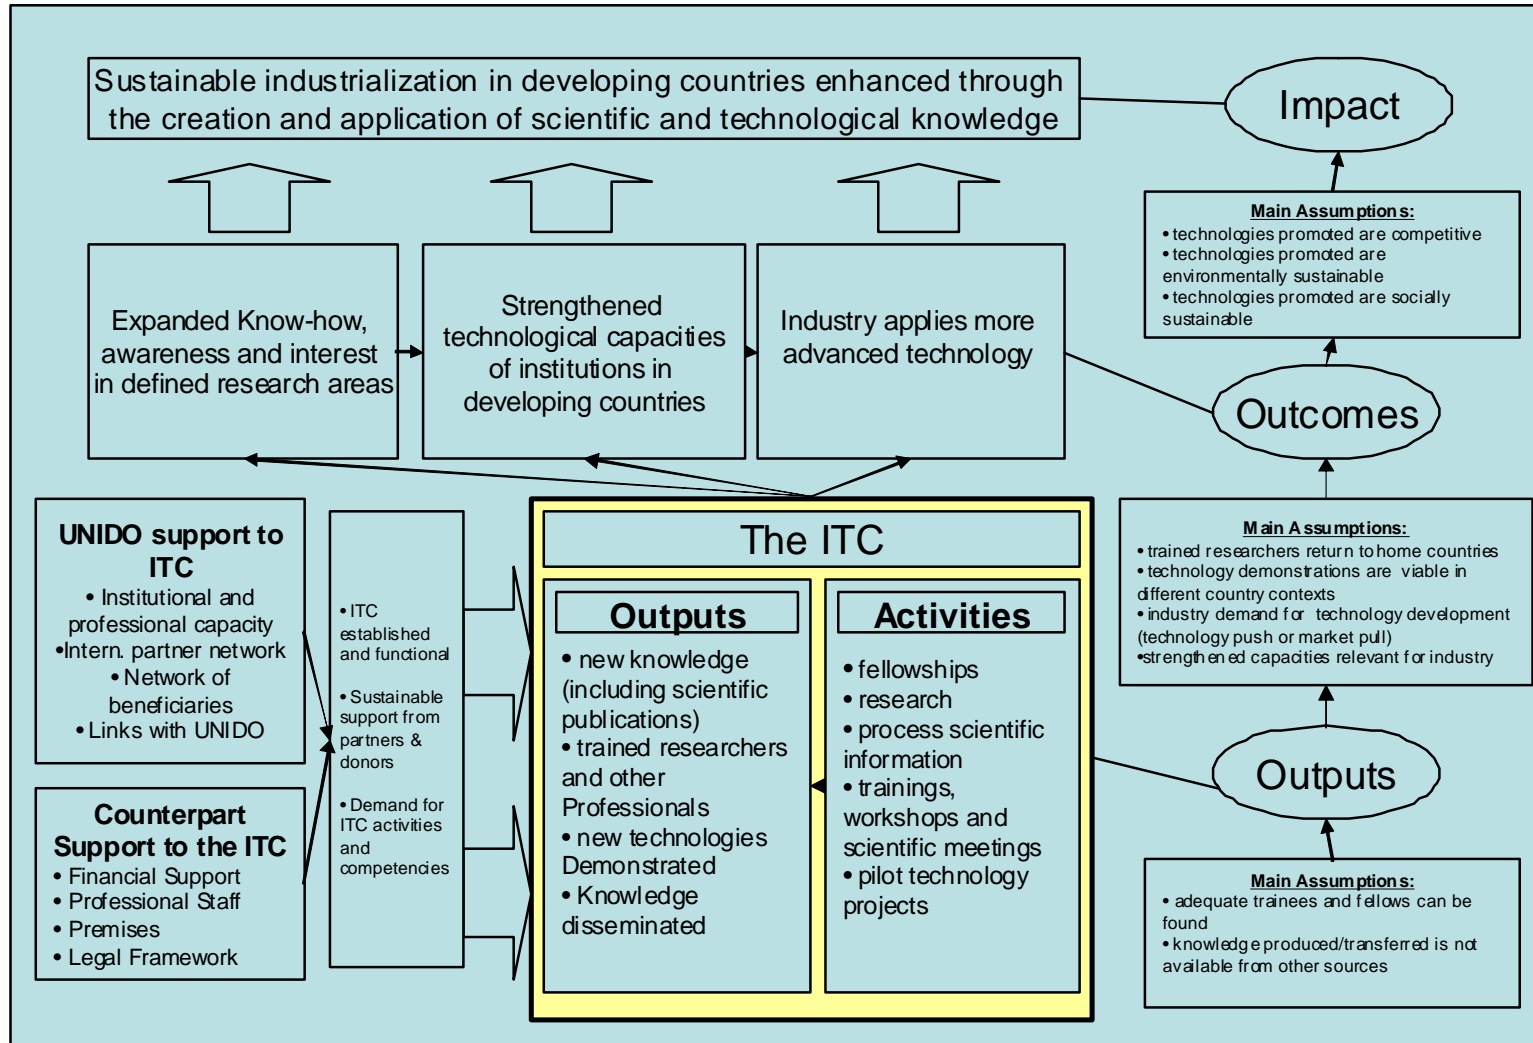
Sustainable industrialization in developing countries enhanced through the creation and application of scientific and technological knowledge

Impact

Main Assumptions:
• technologies promoted are competitive
• technologies promoted are environmentally sustainable
• technologies promoted are socially sustainable

Expanded Know-how, awareness and interest in defined research areas

Strengthened technological capacities of institutions in developing countries

Industry applies more advanced technology

Outcomes

UNIDO support to ITC
• Institutional and professional capacity
•Intern. partner network
• Network of beneficiaries
• Links with UNIDO

Counterpart Support to the ITC
• Financial Support
• Professional Staff
• Premises
• Legal Framework

• ITC established and functional

• Sustainable support from partners & donors

• Demand for ITC activities and competencies

The ITC

Outputs
• new knowledge (including scientific publications)
• trained researchers and other Professionals
• new technologies Demonstrated
• Knowledge disseminated

Activities
• fellowships
• research
• process scientific information
• trainings, workshops and scientific meetings
• pilot technology projects

Main Assumptions:
• trained researchers return to home countries
• technology demonstrations are viable in different country contexts
• industry demand for technology development (technology push or market pull)
•strengthened capacities relevant for industry

Outputs

Main Assumptions:
• adequate trainees and fellows can be found
• knowledge produced/transferred is not available from other sources